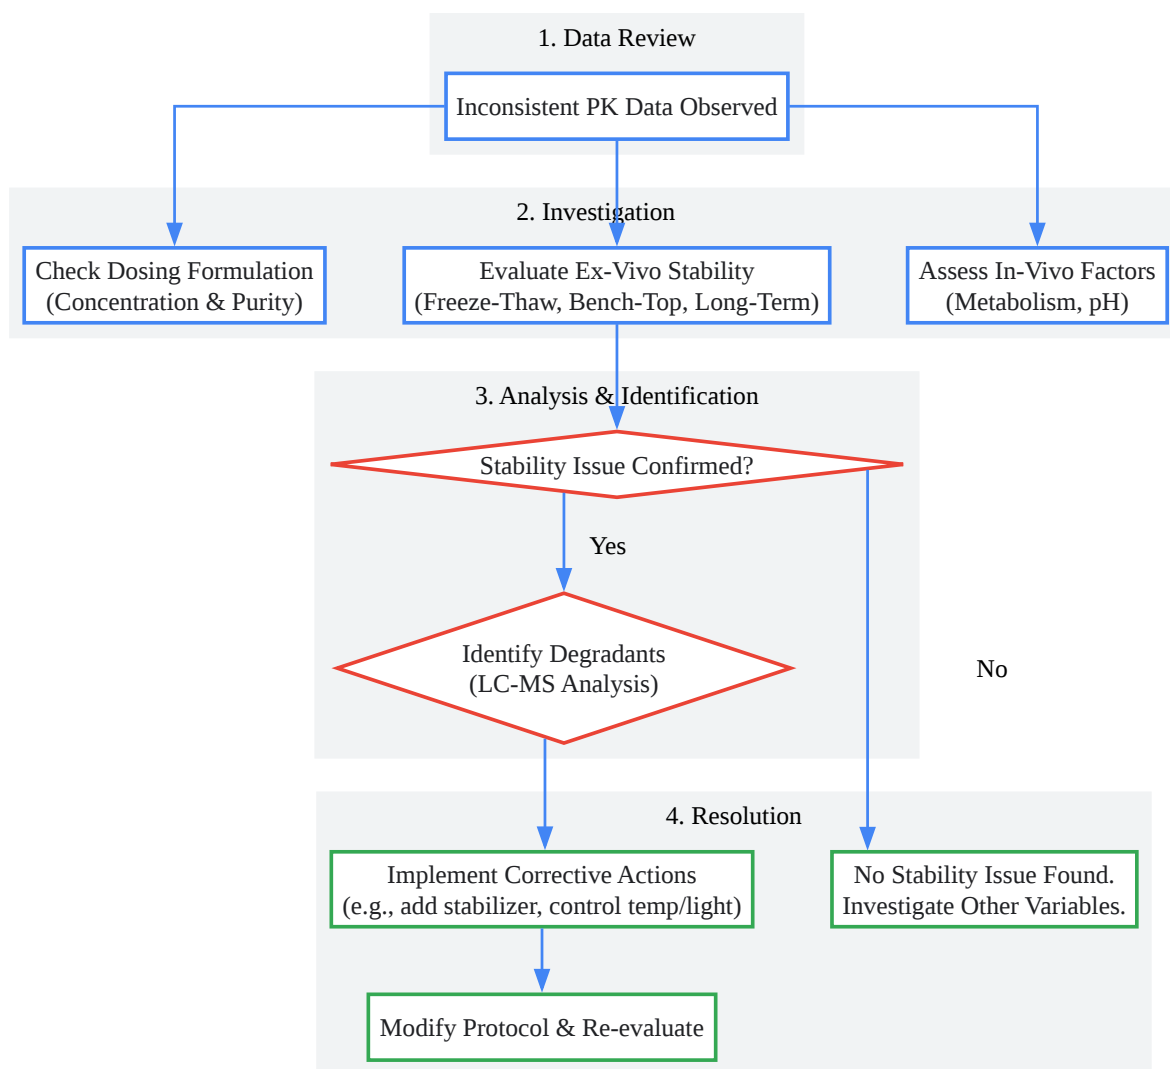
1. Data Review

Inconsistent PK Data Observed

2. Investigation

Check Dosing Formulation (Concentration & Purity)

Evaluate Ex-Vivo Stability (Freeze-Thaw, Bench-Top, Long-Term)

Assess In-Vivo Factors (Metabolism, pH)

3. Analysis & Identification

Stability Issue Confirmed?

Yes

Identify Degradants (LC-MS Analysis)

No

4. Resolution

Implement Corrective Actions (e.g., add stabilizer, control temp/light)

No Stability Issue Found. Investigate Other Variables.

Modify Protocol & Re-evaluate